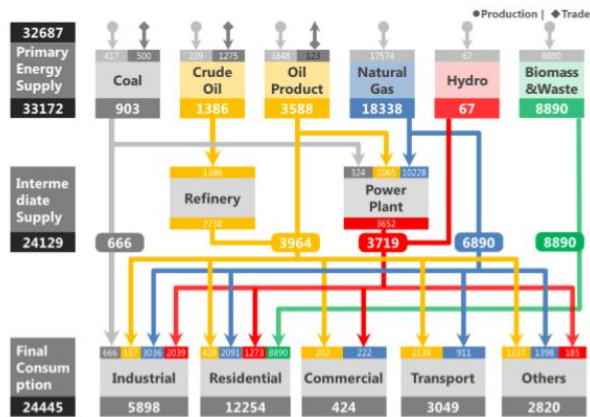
●Production | ◆Trade

32687
Primary Energy Supply
33172

417 | 500
Coal
903

239 | 1275
Crude Oil
1386

3648 | 323
Oil Product
3588

17574
Natural Gas
18338

67
Hydro
67

8890
Biomass &Waste
8890

Intermediate Supply
24129

1386
Refinery
2738

324 | 1065 | 10228
Power Plant
3652

666
3964
3719
6890
8890

Final Consumption
24445

666 | 157 | 3036 | 2039
Industrial
5898

428 | 2091 | 1273 | 8890
Residential
12254

202 | 222
Commercial
424

2138 | 911
Transport
3049

1237 | 1398 | 185
Others
2820